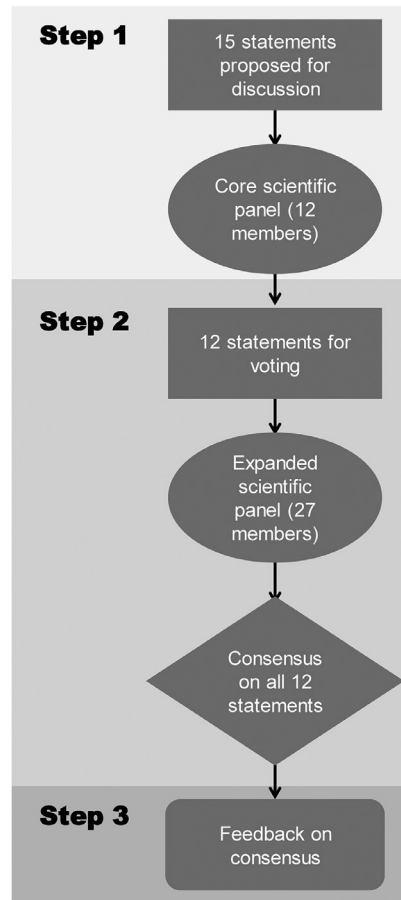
Step 1

15 statements proposed for discussion

Core scientific panel (12 members)

Step 2

12 statements for voting

Expanded scientific panel (27 members)

Consensus on all 12 statements

Step 3

Feedback on consensus